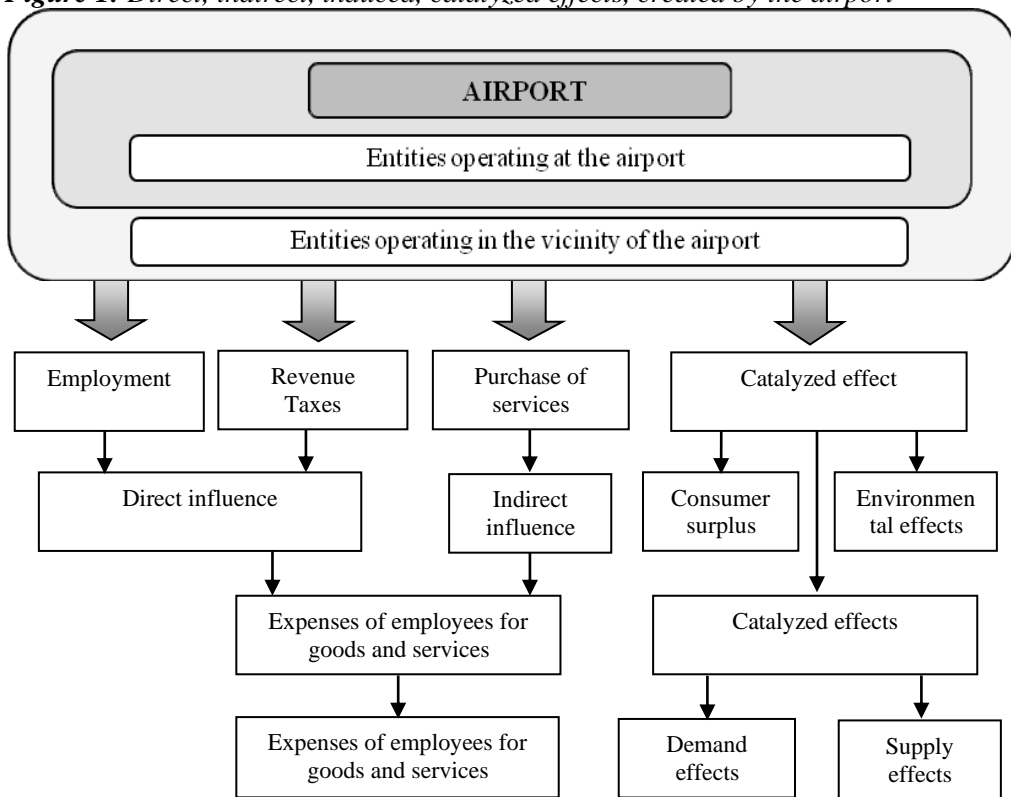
Figure 1. Direct, indirect, induced, catalyzed effects, created by the airport

AIRPORT

Entities operating at the airport

Entities operating in the vicinity of the airport

Employment

Revenue Taxes

Purchase of services

Catalyzed effect

Direct influence

Indirect influence

Consumer surplus

Environmental effects

Expenses of employees for goods and services

Catalyzed effects

Expenses of employees for goods and services

Demand effects

Supply effects